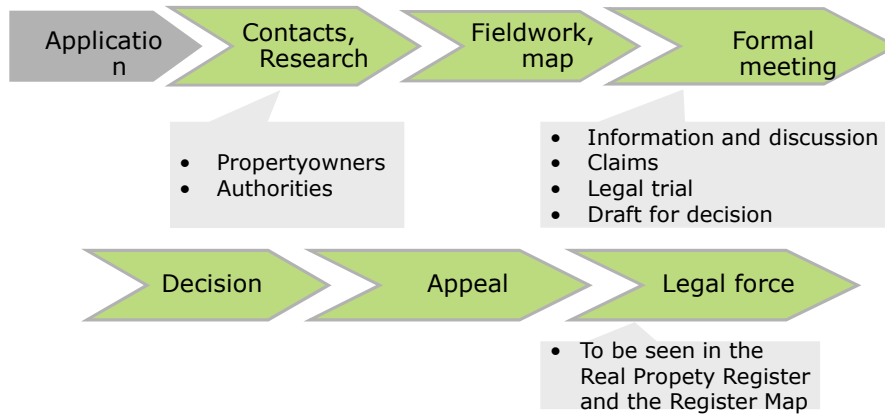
Application

Contacts, Research

Fieldwork, map

Formal meeting

- Propertyowners
- Authorities

- Information and discussion
- Claims
- Legal trial
- Draft for decision

Decision

Appeal

Legal force

- To be seen in the Real Propety Register and the Register Map